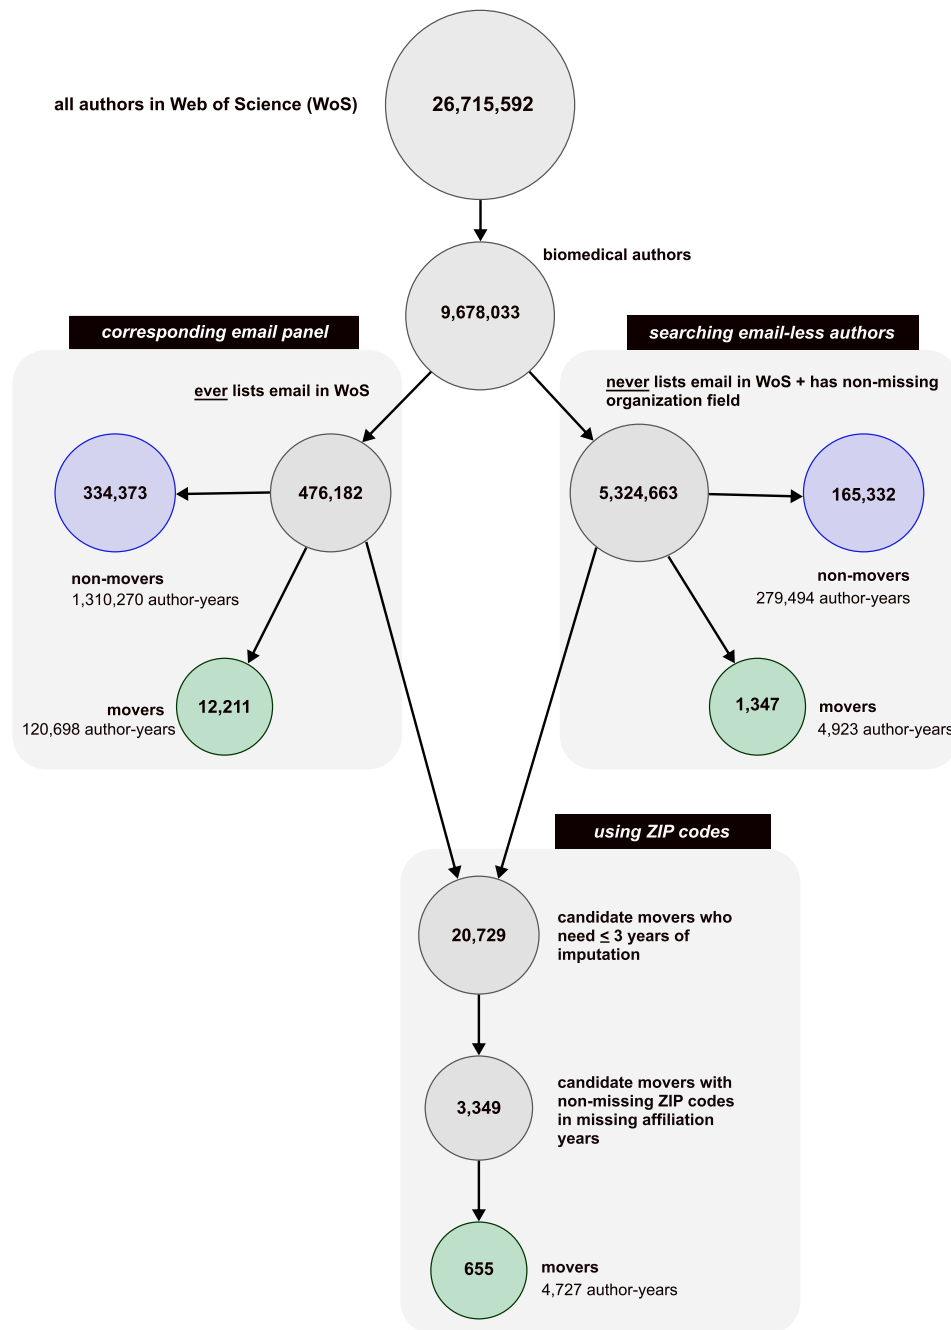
all authors in Web of Science (WoS)

26,715,592

biomedical authors

9,678,033

corresponding email panel

ever lists email in WoS

476,182

334,373

non-movers
1,310,270 author-years

12,211

movers
120,698 author-years

searching email-less authors

never lists email in WoS + has non-missing organization field

5,324,663

165,332

non-movers
279,494 author-years

1,347

movers
4,923 author-years

using ZIP codes

20,729

candidate movers who need $\leq$ 3 years of imputation

3,349

candidate movers with non-missing ZIP codes in missing affiliation years

655

movers
4,727 author-years